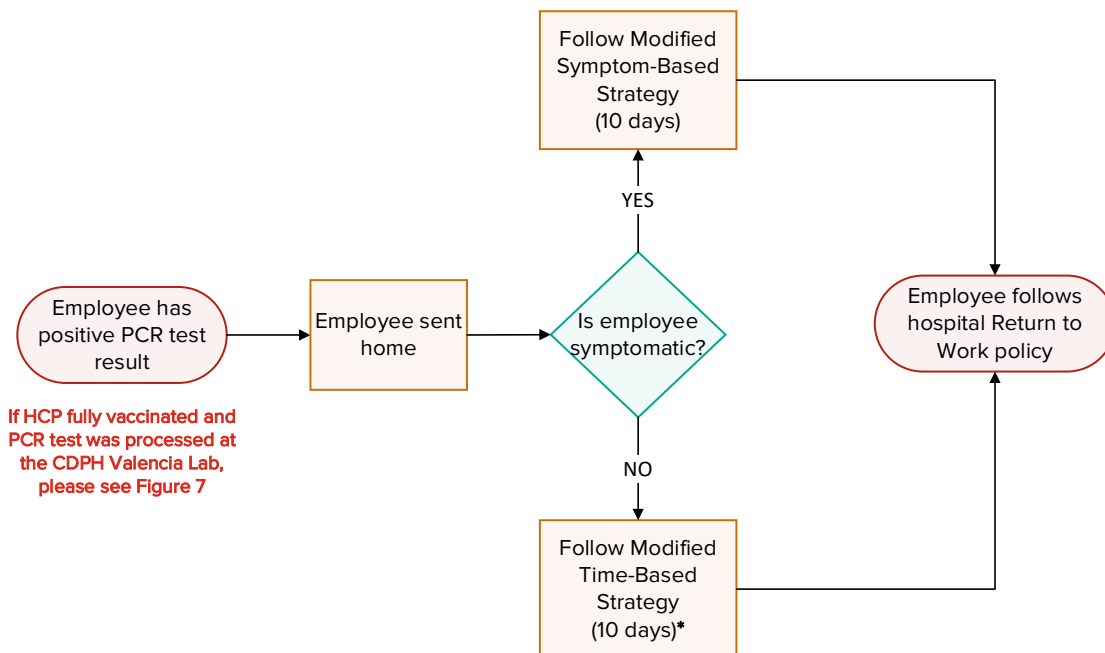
Employee has positive PCR test result

If HCP fully vaccinated and PCR test was processed at the CDPH Valencia Lab, please see Figure 7

Employee sent home

Is employee symptomatic?

YES

Follow Modified Symptom-Based Strategy (10 days)

NO

Follow Modified Time-Based Strategy (10 days)*

Employee follows hospital Return to Work policy